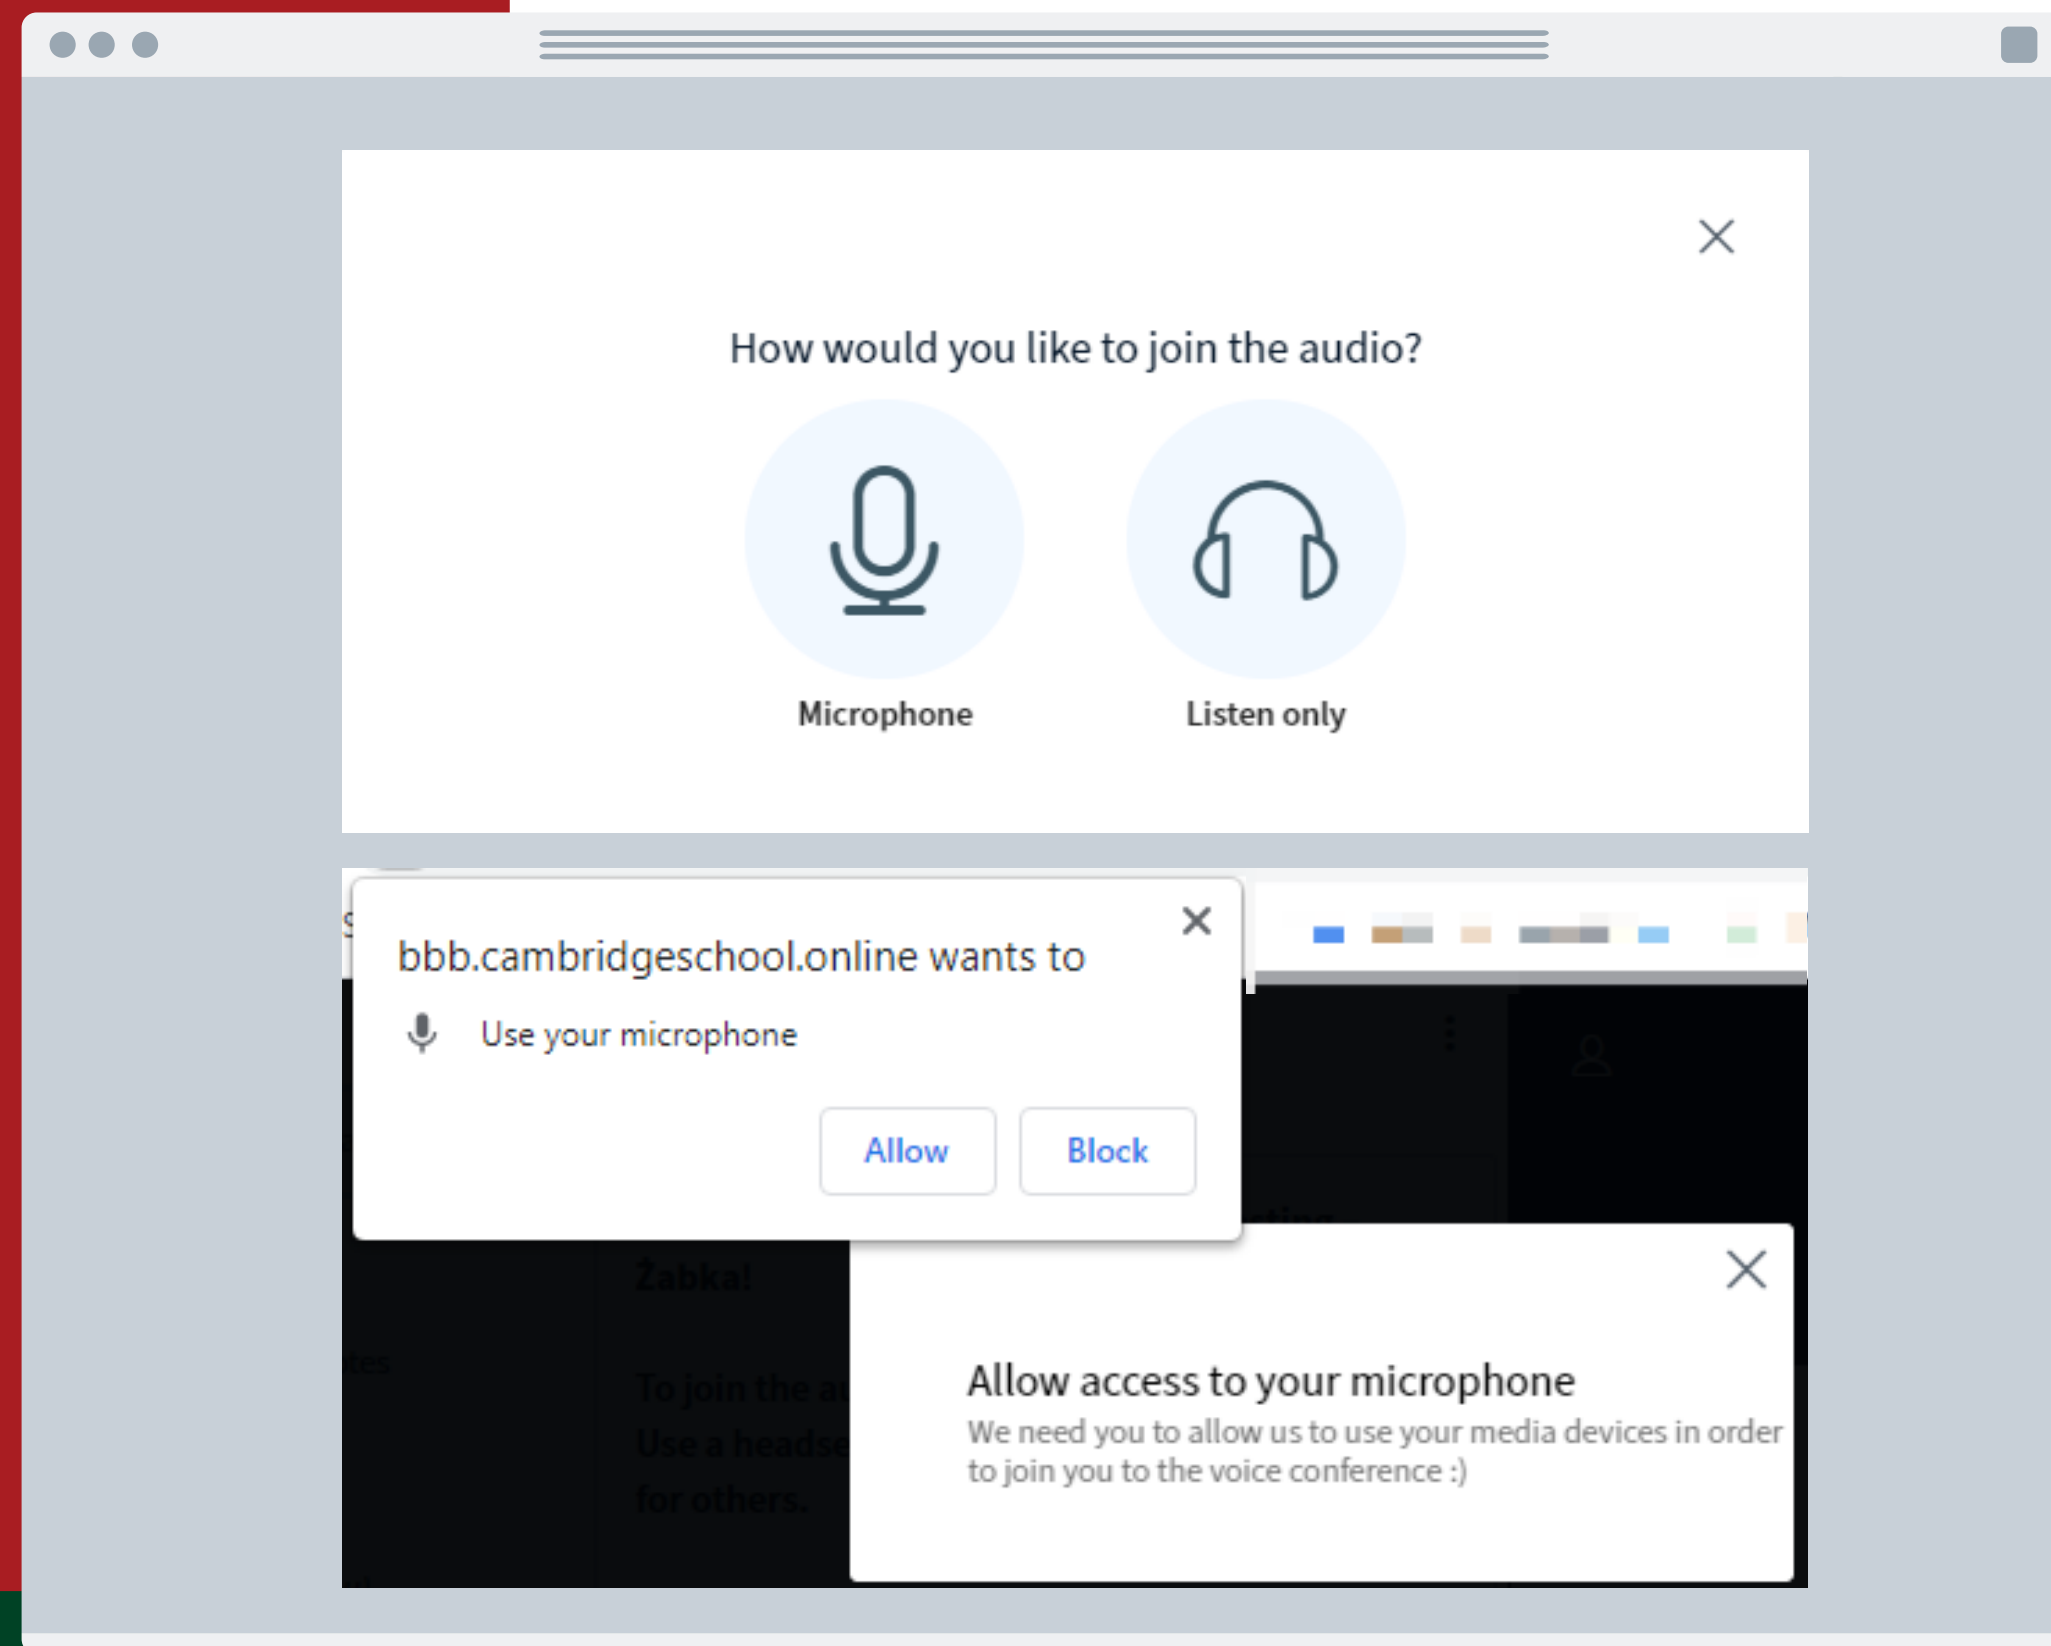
How would you like to join the audio?

Microphone

Listen only

bbb.cambridgeschool.online wants to

Use your microphone

Allow

Block

Żabka!

To join the a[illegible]

Use a headse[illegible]

for others.

Allow access to your microphone

We need you to allow us to use your media devices in order to join you to the voice conference :)